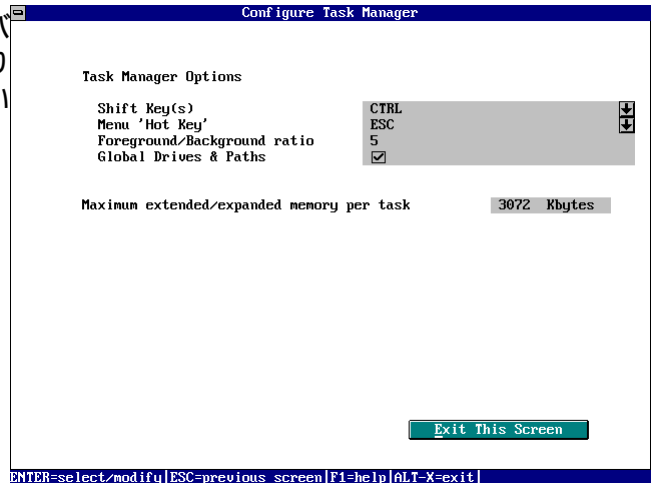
Configure Task Manager

Task Manager Options

Shift Key(s) CTRL
Menu 'Hot Key' ESC
Foreground/Background ratio 5
Global Drives & Paths ☑

Maximum extended/expanded memory per task 3072 Kbytes

Exit This Screen

ENTER=select/modify|ESC=previous screen|F1=help|ALT-X=exit|